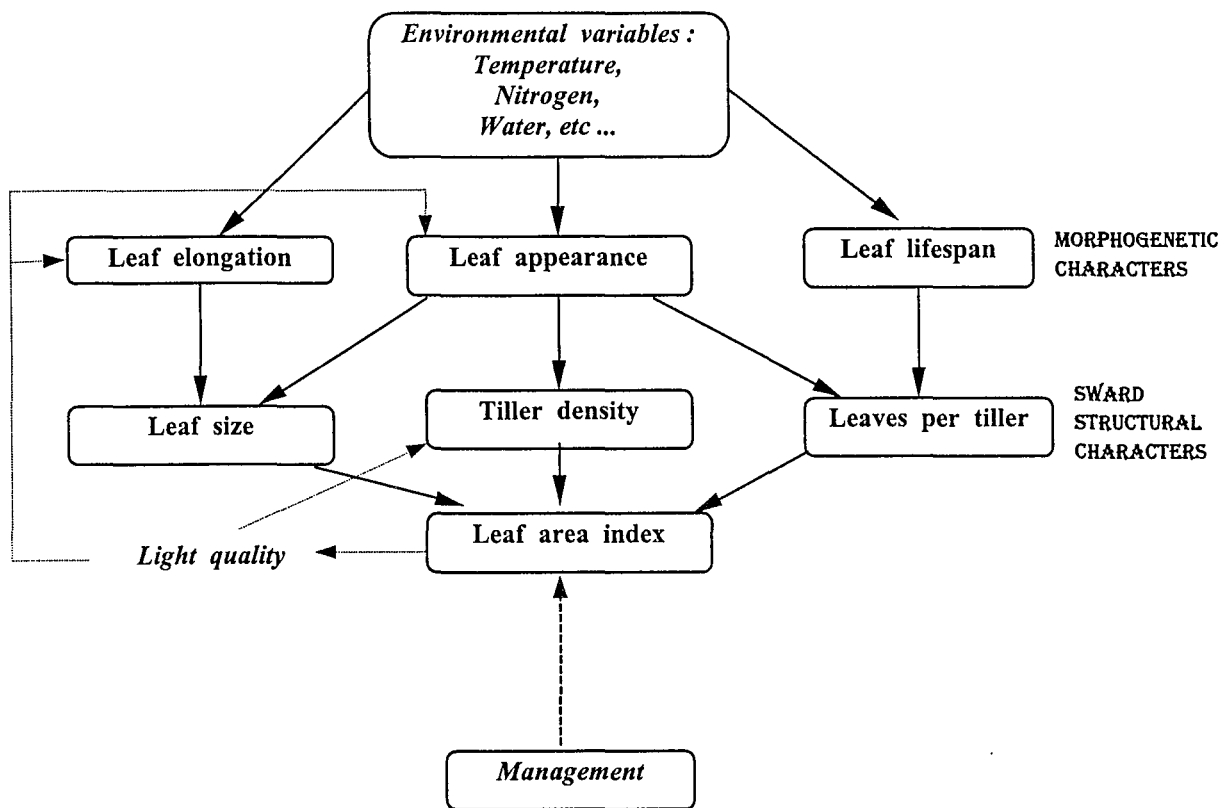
Environmental variables :
Temperature,
Nitrogen,
Water, etc ...

Leaf elongation

Leaf appearance

Leaf lifespan

MORPHOGENETIC CHARACTERS

Leaf size

Tiller density

Leaves per tiller

SWARD STRUCTURAL CHARACTERS

Light quality

Leaf area index

Management